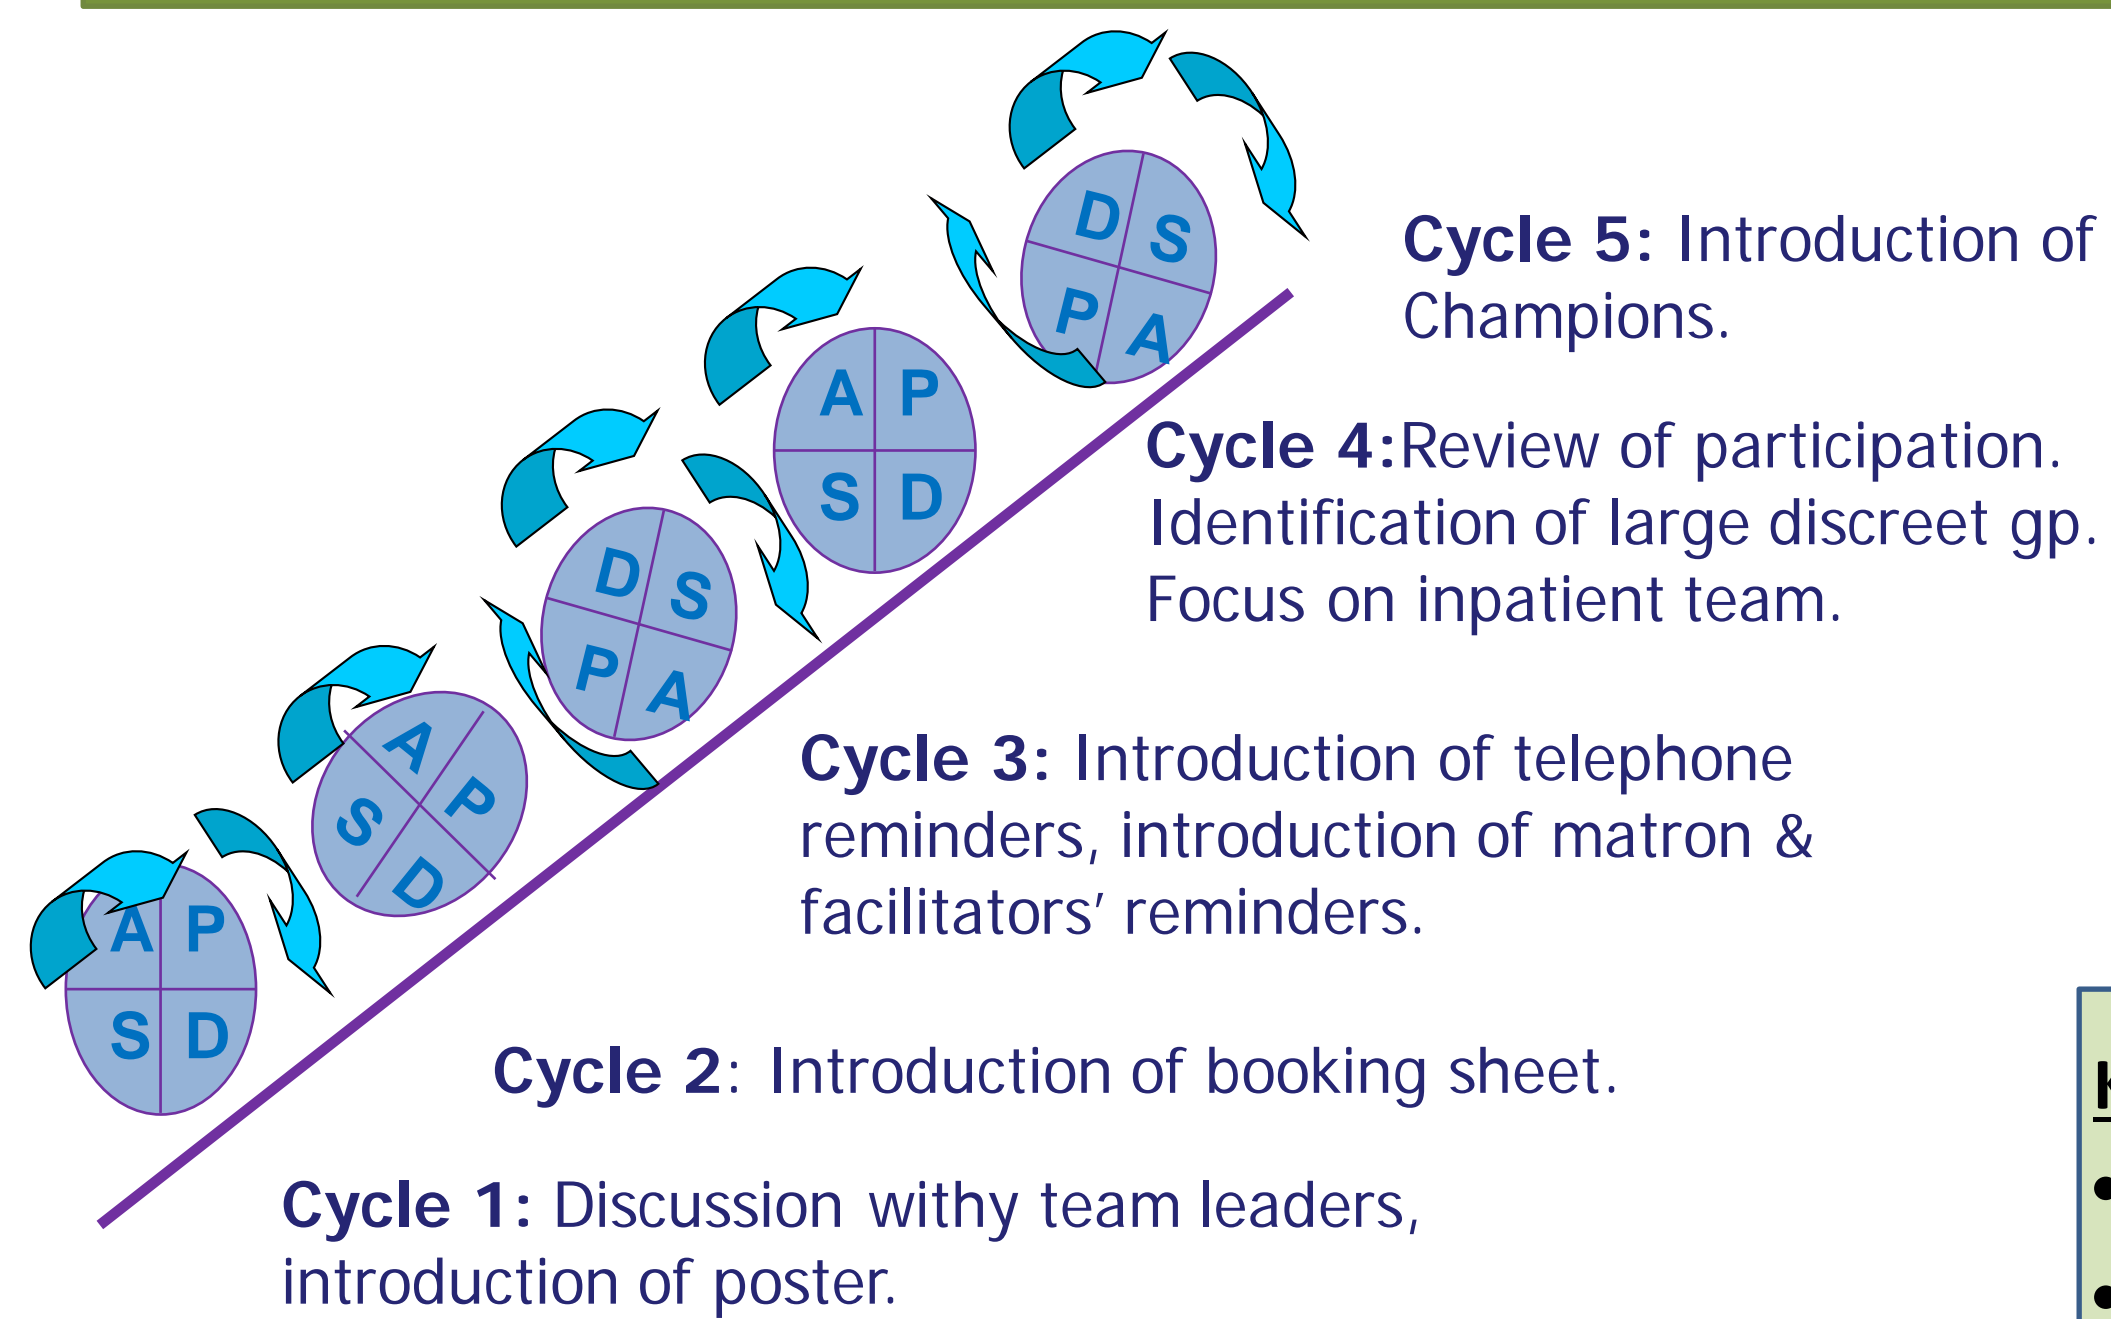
D S
P A

Cycle 5: Introduction of Champions.

A P
S D

Cycle 4: Review of participation. Identification of large discreet gp. Focus on inpatient team.

D S
P A

A P
S D

Cycle 3: Introduction of telephone reminders, introduction of matron & facilitators' reminders.

A P
S D

Cycle 2: Introduction of booking sheet.

Cycle 1: Discussion withy team leaders, introduction of poster.

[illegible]